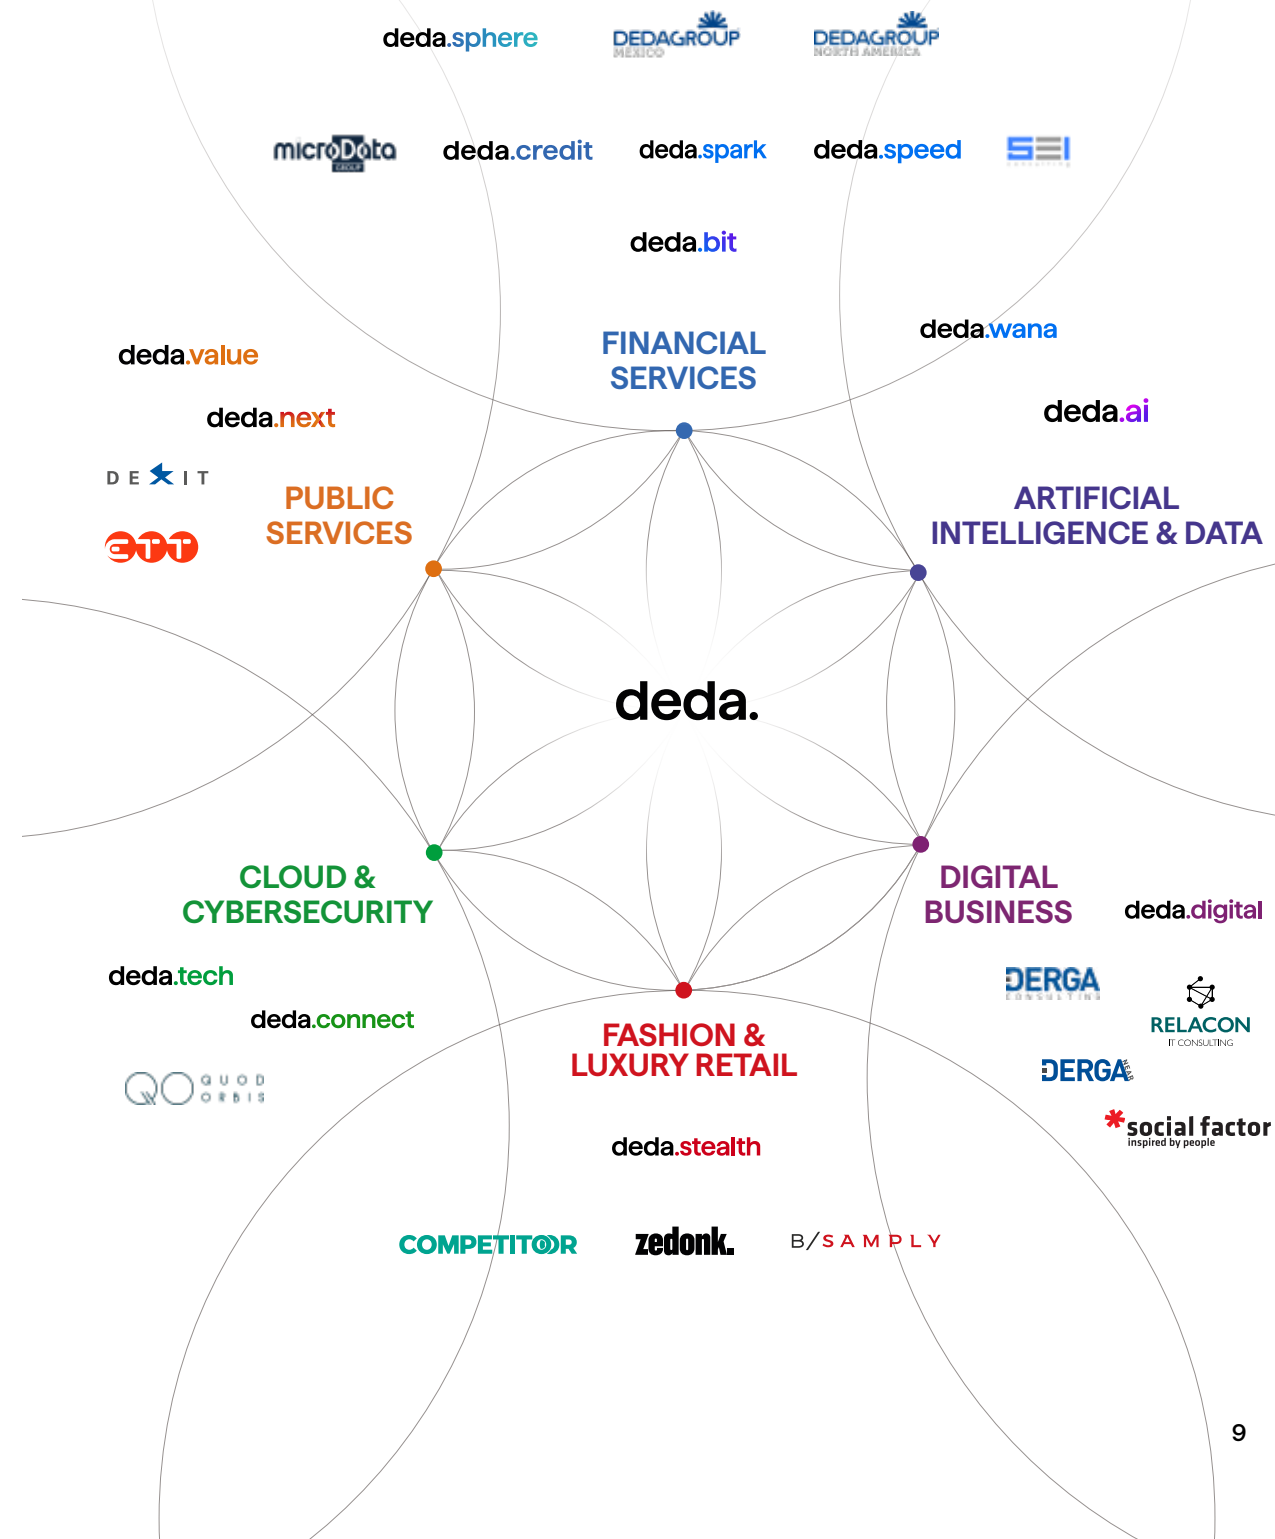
deda.sphere
DEDAGROUP MEXICO
DEDAGROUP NORTH AMERICA

microData GROUP
deda.credit
deda.spark
deda.speed
SEI

deda.bit

FINANCIAL SERVICES

deda.wana

deda.ai

ARTIFICIAL INTELLIGENCE & DATA

deda.value

deda.next

DEXIT

ETT

PUBLIC SERVICES

deda.

CLOUD & CYBERSECURITY

deda.tech

deda.connect

QUOD ORBIS

DIGITAL BUSINESS

deda.digital

DERGA CONSULTING

RELACON IT CONSULTING

DERGA

social factor inspired by people

FASHION & LUXURY RETAIL

deda.stealth

COMPETITOOR
zedonk.
B/SAMPLY

9